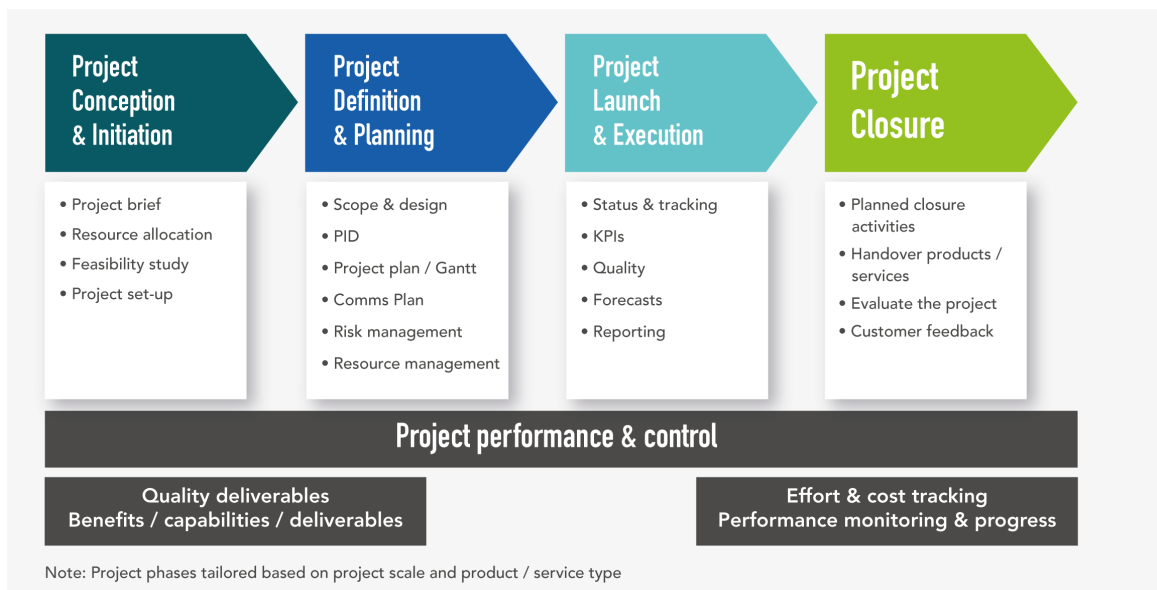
Project Conception & Initiation

• Project brief
• Resource allocation
• Feasibility study
• Project set-up

Project Definition & Planning

• Scope & design
• PID
• Project plan / Gantt
• Comms Plan
• Risk management
• Resource management

Project Launch & Execution

• Status & tracking
• KPIs
• Quality
• Forecasts
• Reporting

Project Closure

• Planned closure activities
• Handover products / services
• Evaluate the project
• Customer feedback

Project performance & control

Quality deliverables
Benefits / capabilities / deliverables

Effort & cost tracking
Performance monitoring & progress

Note: Project phases tailored based on project scale and product / service type